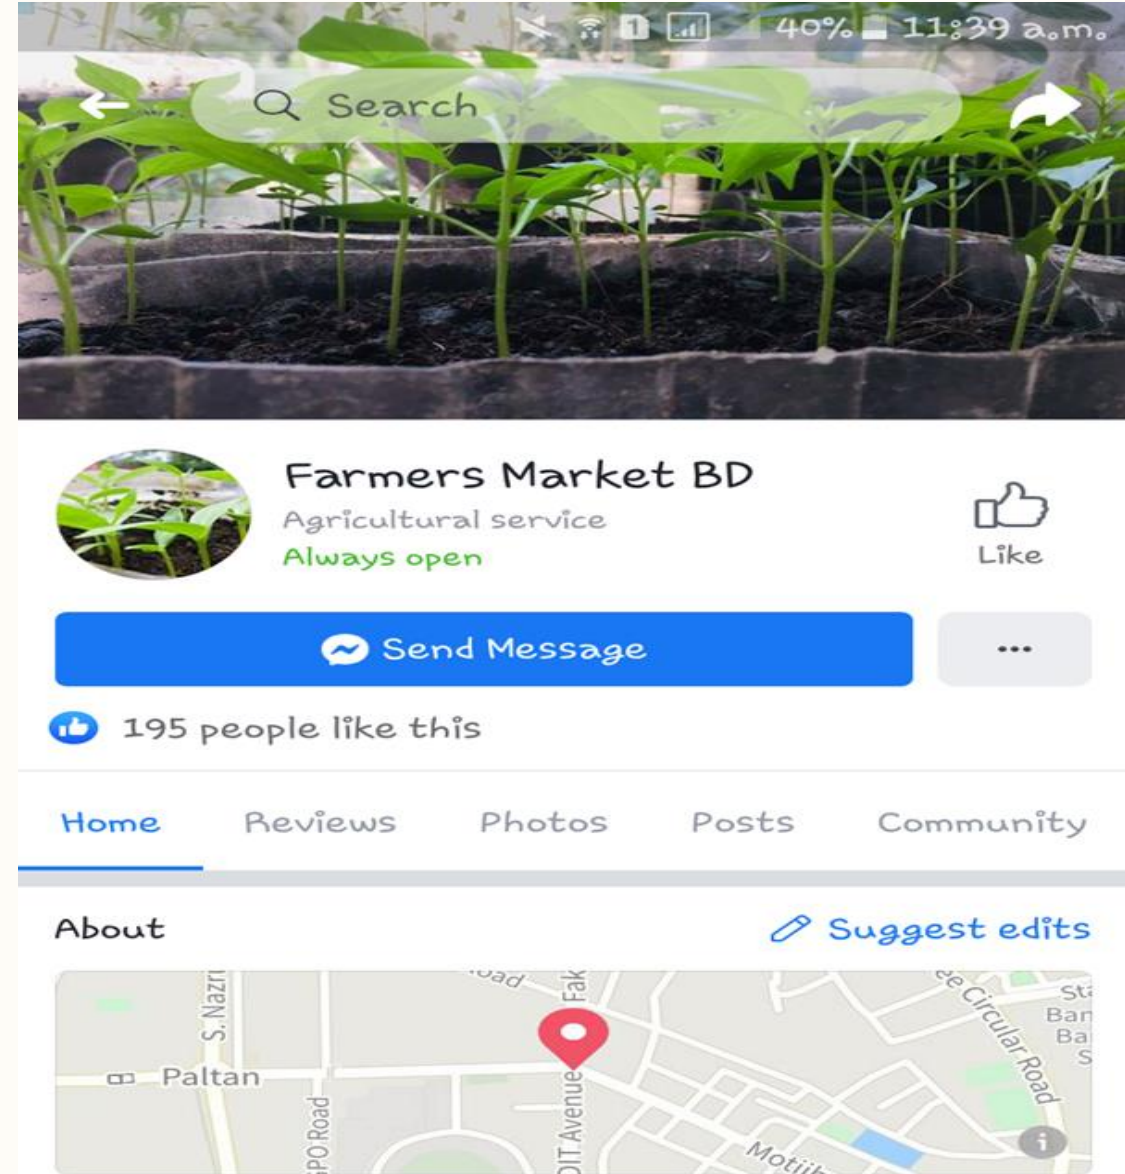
1 40% 11:39 a.m.

Search

Farmers Market BD
Agricultural service
Always open

Like

Send Message

...

195 people like this

Home Reviews Photos Posts Community

About

Suggest edits

S. Nazr
oad
Fak
ee Circular Road
Sta
Ban
Ba
S
Paltan
GPO Road
DIT Avenue
Motijh